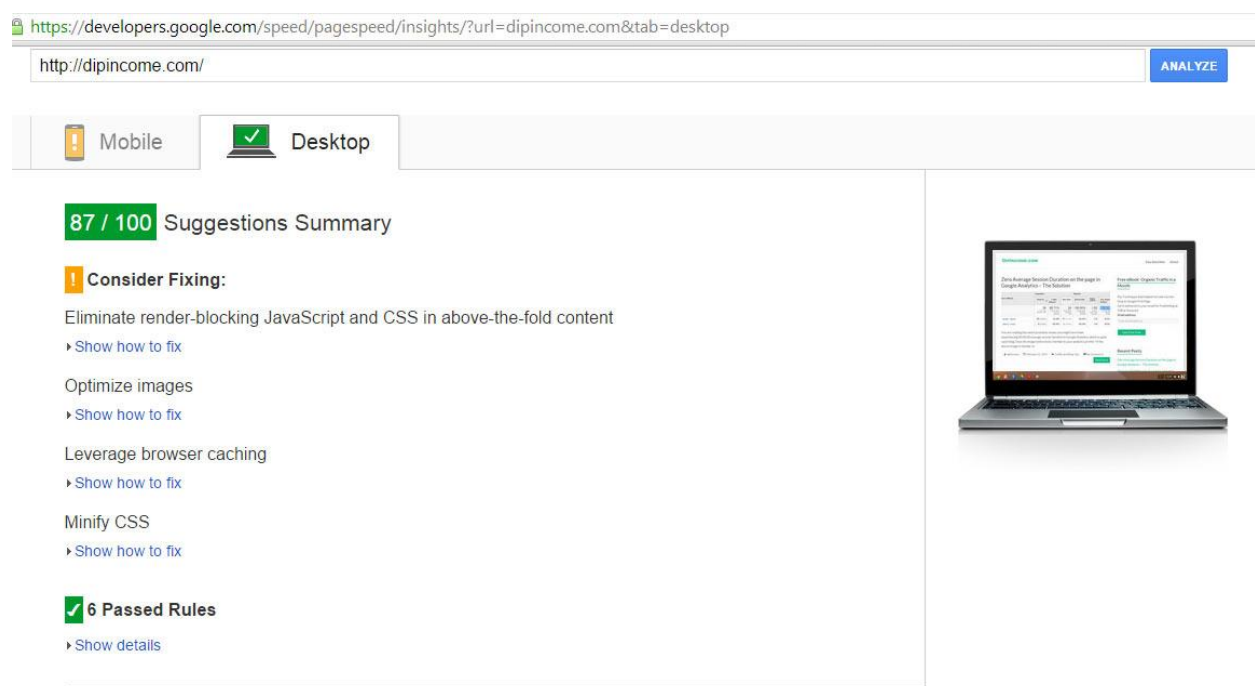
https://developers.google.com/speed/pagespeed/insights/?url=dipincome.com&tab=desktop

http://dipincome.com/

ANALYZE

Mobile

Desktop

87 / 100 Suggestions Summary

Consider Fixing:

Eliminate render-blocking JavaScript and CSS in above-the-fold content

Show how to fix

Optimize images

Show how to fix

Leverage browser caching

Show how to fix

Minify CSS

Show how to fix

6 Passed Rules

Show details

Zero Average Session Duration on the page in Google Analytics – The Solution

Free eBook: Organic Traffic in a Month

Recent Posts